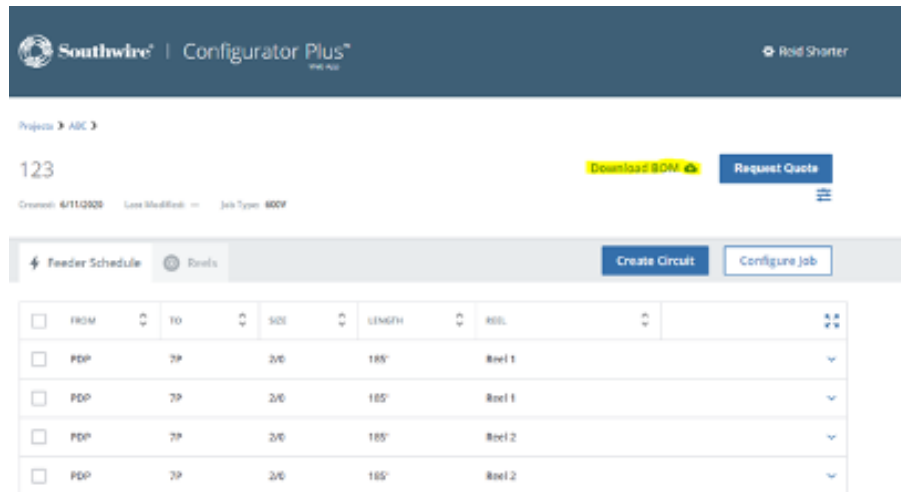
Southwire | Configurator Plus™
Web App

Reid Shorter

Projects > ABC >

123

Created: 6/11/2020   Last Modified: —   Job Type: 600V

Download BOM

Request Quote

Feeder Schedule   Reels

Create Circuit

Configure Job

|  | FROM | TO | SIZE | LENGTH | REEL |  |
|---|---|---|---|---|---|---|
|  | PDP | 7P | 2/0 | 185' | Reel 1 |  |
|  | PDP | 7P | 2/0 | 185' | Reel 1 |  |
|  | PDP | 7P | 2/0 | 185' | Reel 2 |  |
|  | PDP | 7P | 2/0 | 185' | Reel 2 |  |